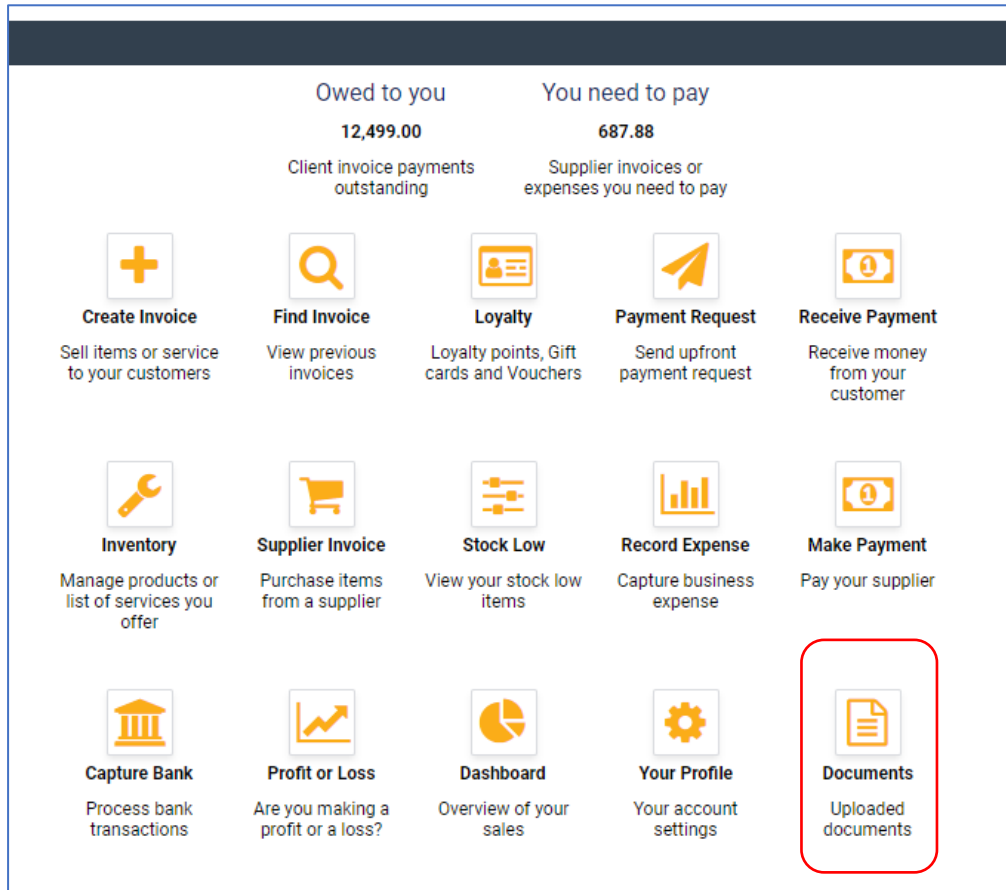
Owed to you
12,499.00
Client invoice payments outstanding

You need to pay
687.88
Supplier invoices or expenses you need to pay

Create Invoice
Sell items or service to your customers

Find Invoice
View previous invoices

Loyalty
Loyalty points, Gift cards and Vouchers

Payment Request
Send upfront payment request

Receive Payment
Receive money from your customer

Inventory
Manage products or list of services you offer

Supplier Invoice
Purchase items from a supplier

Stock Low
View your stock low items

Record Expense
Capture business expense

Make Payment
Pay your supplier

Capture Bank
Process bank transactions

Profit or Loss
Are you making a profit or a loss?

Dashboard
Overview of your sales

Your Profile
Your account settings

Documents
Uploaded documents